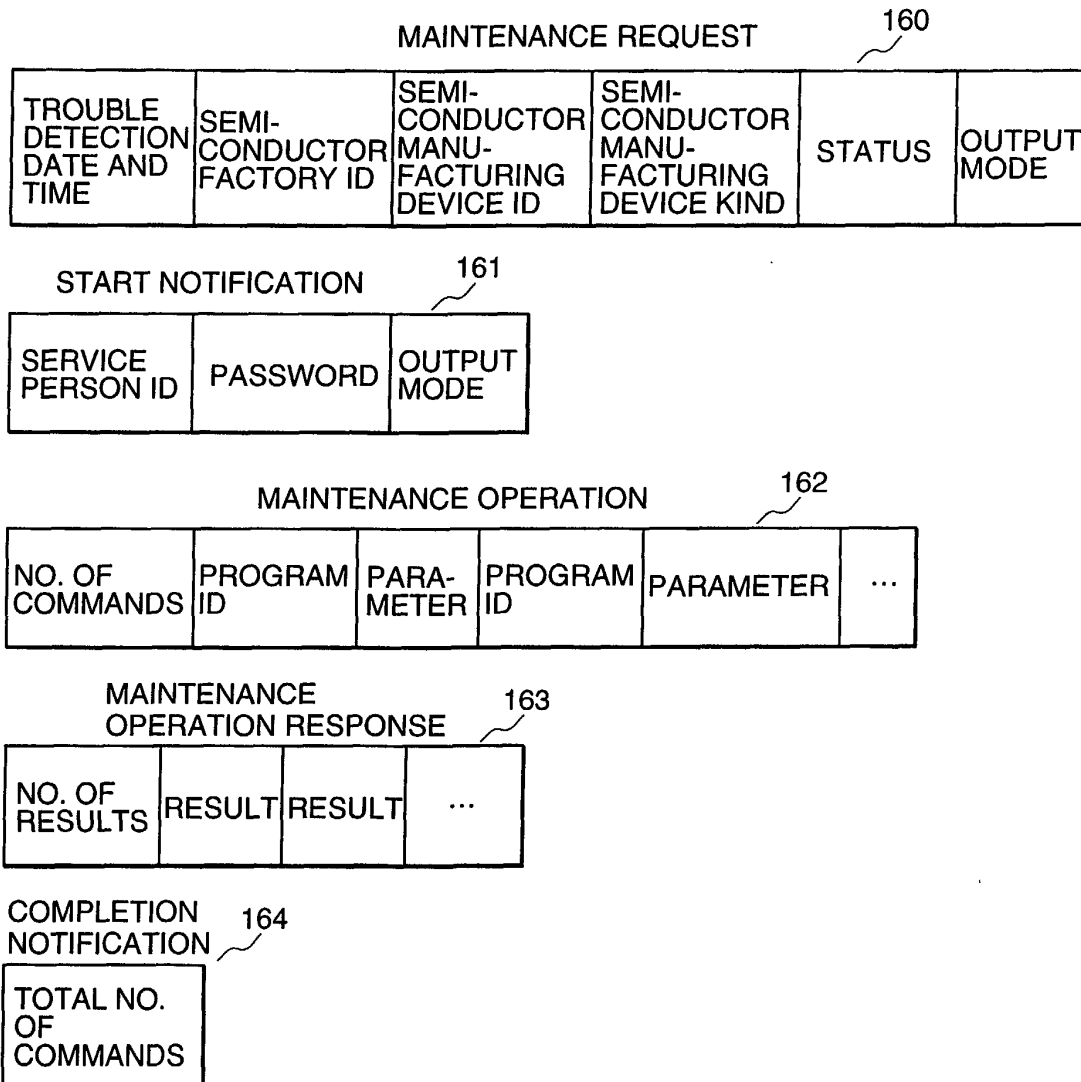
MAINTENANCE REQUEST 160

| TROUBLE DETECTION DATE AND TIME | SEMICONDUCTOR FACTORY ID | SEMICONDUCTOR MANUFACTURING DEVICE ID | SEMICONDUCTOR MANUFACTURING DEVICE KIND | STATUS | OUTPUT MODE |
|---|---|---|---|---|---|

START NOTIFICATION 161

| SERVICE PERSON ID | PASSWORD | OUTPUT MODE |
|---|---|---|

MAINTENANCE OPERATION 162

| NO. OF COMMANDS | PROGRAM ID | PARAMETER | PROGRAM ID | PARAMETER | ··· |
|---|---|---|---|---|---|

MAINTENANCE OPERATION RESPONSE 163

| NO. OF RESULTS | RESULT | RESULT | ··· |
|---|---|---|---|

COMPLETION NOTIFICATION 164

| TOTAL NO. OF COMMANDS |
|---|